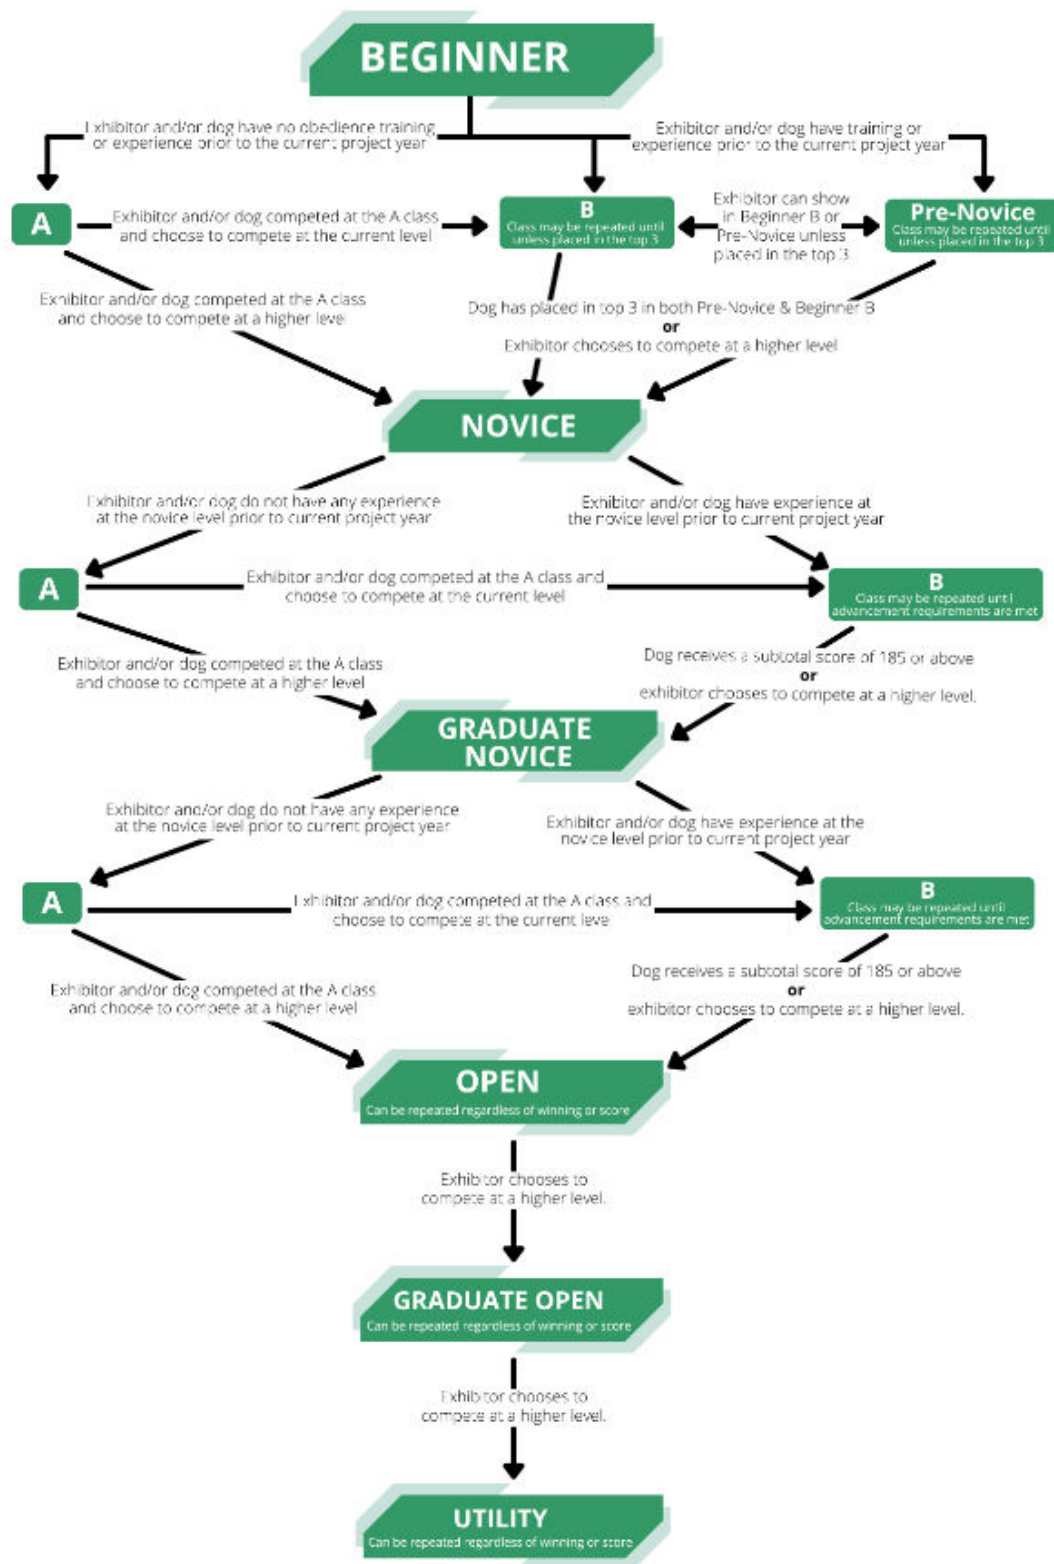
BEGINNER

Exhibitor and/or dog have no obedience training or experience prior to the current project year

Exhibitor and/or dog have training or experience prior to the current project year

A

Exhibitor and/or dog competed at the A class and choose to compete at the current level

B
Class may be repeated until unless placed in the top 3

Exhibitor can show in Beginner B or Pre-Novice unless placed in the top 3

Pre-Novice
Class may be repeated until unless placed in the top 3

Exhibitor and/or dog competed at the A class and choose to compete at a higher level

Dog has placed in top 3 in both Pre-Novice & Beginner B
or
Exhibitor chooses to compete at a higher level

NOVICE

Exhibitor and/or dog do not have any experience at the novice level prior to current project year

Exhibitor and/or dog have experience at the novice level prior to current project year

A

Exhibitor and/or dog competed at the A class and choose to compete at the current level

B
Class may be repeated until advancement requirements are met

Exhibitor and/or dog competed at the A class and choose to compete at a higher level

Dog receives a subtotal score of 185 or above
or
exhibitor chooses to compete at a higher level.

GRADUATE NOVICE

Exhibitor and/or dog do not have any experience at the novice level prior to current project year

Exhibitor and/or dog have experience at the novice level prior to current project year

A

Exhibitor and/or dog competed at the A class and choose to compete at the current level

B
Class may be repeated until advancement requirements are met

Exhibitor and/or dog competed at the A class and choose to compete at a higher level

Dog receives a subtotal score of 185 or above
or
exhibitor chooses to compete at a higher level.

OPEN
Can be repeated regardless of winning or score

Exhibitor chooses to compete at a higher level.

GRADUATE OPEN
Can be repeated regardless of winning or score

Exhibitor chooses to compete at a higher level.

UTILITY
Can be repeated regardless of winning or score